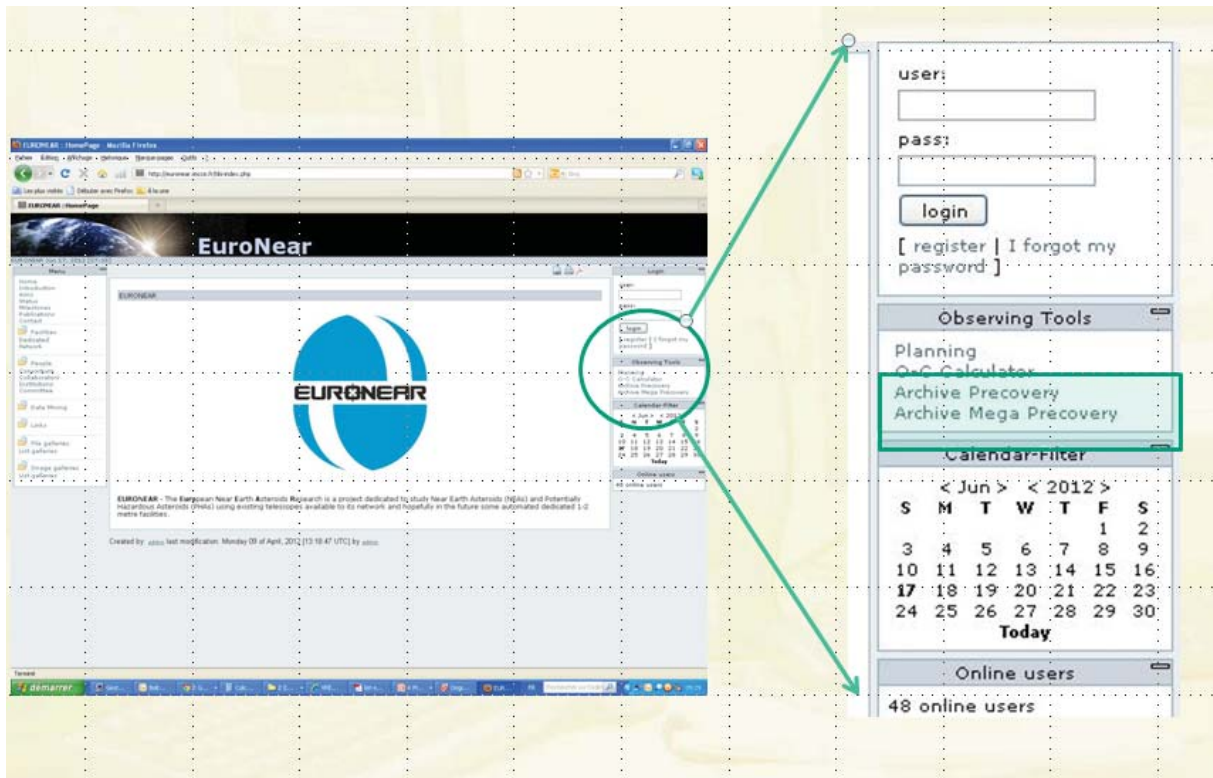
EURONEAR : HomePage - Mozilla Firefox

EURONEAR : HomePage

EuroNear

Menu

Home
Introduction
Aims
Status
Milestones
Publications
Contact

Facilities
Dedicated
Network

People
Coordinators
Collaborators
Institutions
Committee

Data Mining

Links

File galleries
List galleries

Image galleries
List galleries

EURONEAR

EURONEAR

EURONEAR - The European Near Earth Asteroids Research is a project dedicated to study Near Earth Asteroids (NEAs) and Potentially Hazardous Asteroids (PHAs) using existing telescopes available to its network and hopefully in the future some automated dedicated 1-2 metre facilities.

Created by: admin last modification: Monday 09 of April, 2012 [13:18:47 UTC] by admin

Login

user:

pass:

login

[ register | I forgot my password ]

Observing Tools

Planning
O-C Calculator
Archive Precovery
Archive Mega Precovery

Calendar-Filter

< Jun > < 2012 >

| S | M | T | W | T | F | S |
|---|---|---|---|---|---|---|
| | | | | | 1 | 2 |
| 3 | 4 | 5 | 6 | 7 | 8 | 9 |
| 10 | 11 | 12 | 13 | 14 | 15 | 16 |
| 17 | 18 | 19 | 20 | 21 | 22 | 23 |
| 24 | 25 | 26 | 27 | 28 | 29 | 30 |

Today

Online users

48 online users

Terminé

démarrer